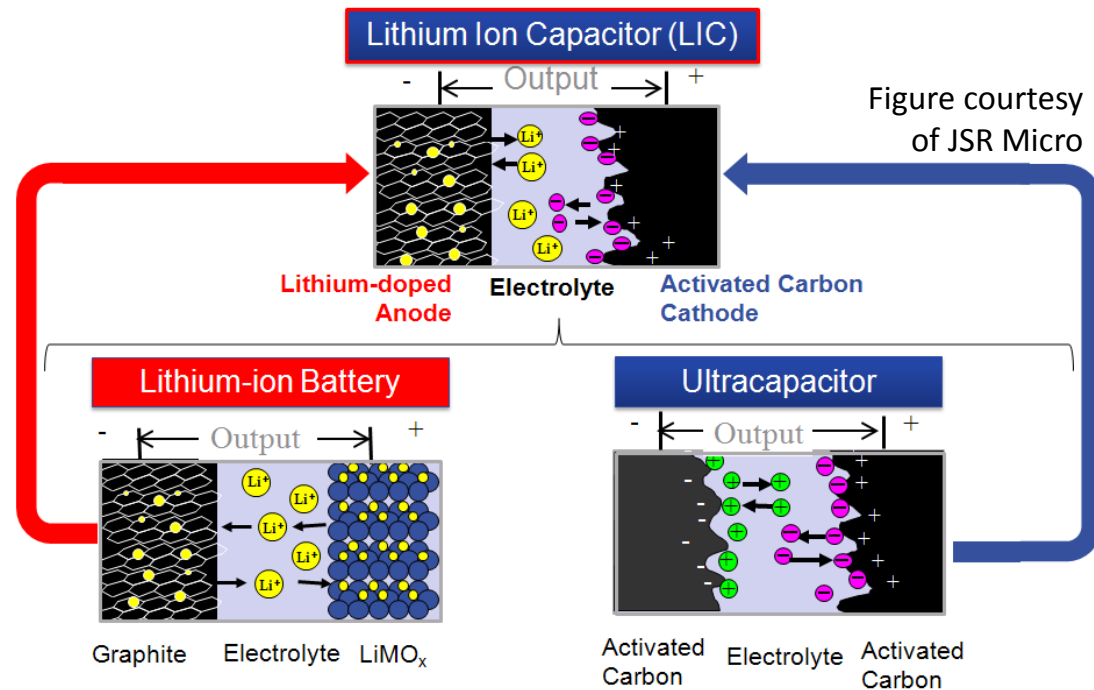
Lithium Ion Capacitor (LIC)

- Output +

Li+ Li+ Li+ Li+

Figure courtesy of JSR Micro

Lithium-doped Anode

Electrolyte

Activated Carbon Cathode

Lithium-ion Battery

- Output +

Li+ Li+ Li+ Li+ Li+

Graphite Electrolyte $LiMO_x$

Ultracapacitor

- Output +

Activated Carbon Electrolyte Activated Carbon